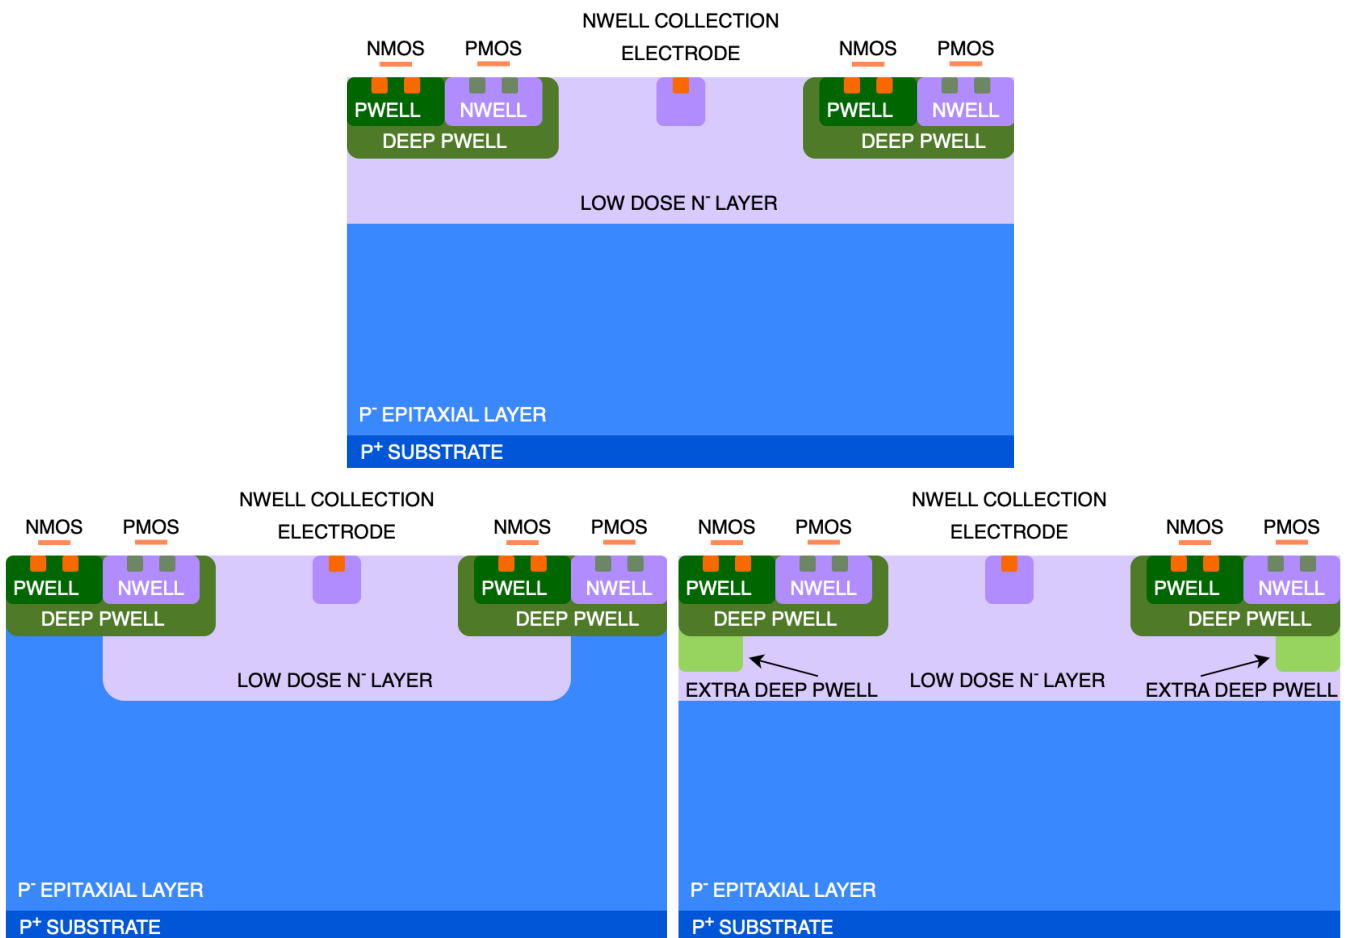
NWELL COLLECTION ELECTRODE

NMOS PMOS NMOS PMOS

PWELL NWELL PWELL NWELL

DEEP PWELL DEEP PWELL

LOW DOSE $N^-$ LAYER

$P^-$ EPITAXIAL LAYER

$P^+$ SUBSTRATE

NWELL COLLECTION ELECTRODE

NMOS PMOS NMOS PMOS

PWELL NWELL PWELL NWELL

DEEP PWELL DEEP PWELL

LOW DOSE $N^-$ LAYER

$P^-$ EPITAXIAL LAYER

$P^+$ SUBSTRATE

NWELL COLLECTION ELECTRODE

NMOS PMOS NMOS PMOS

PWELL NWELL PWELL NWELL

DEEP PWELL DEEP PWELL

EXTRA DEEP PWELL LOW DOSE $N^-$ LAYER EXTRA DEEP PWELL

$P^-$ EPITAXIAL LAYER

$P^+$ SUBSTRATE